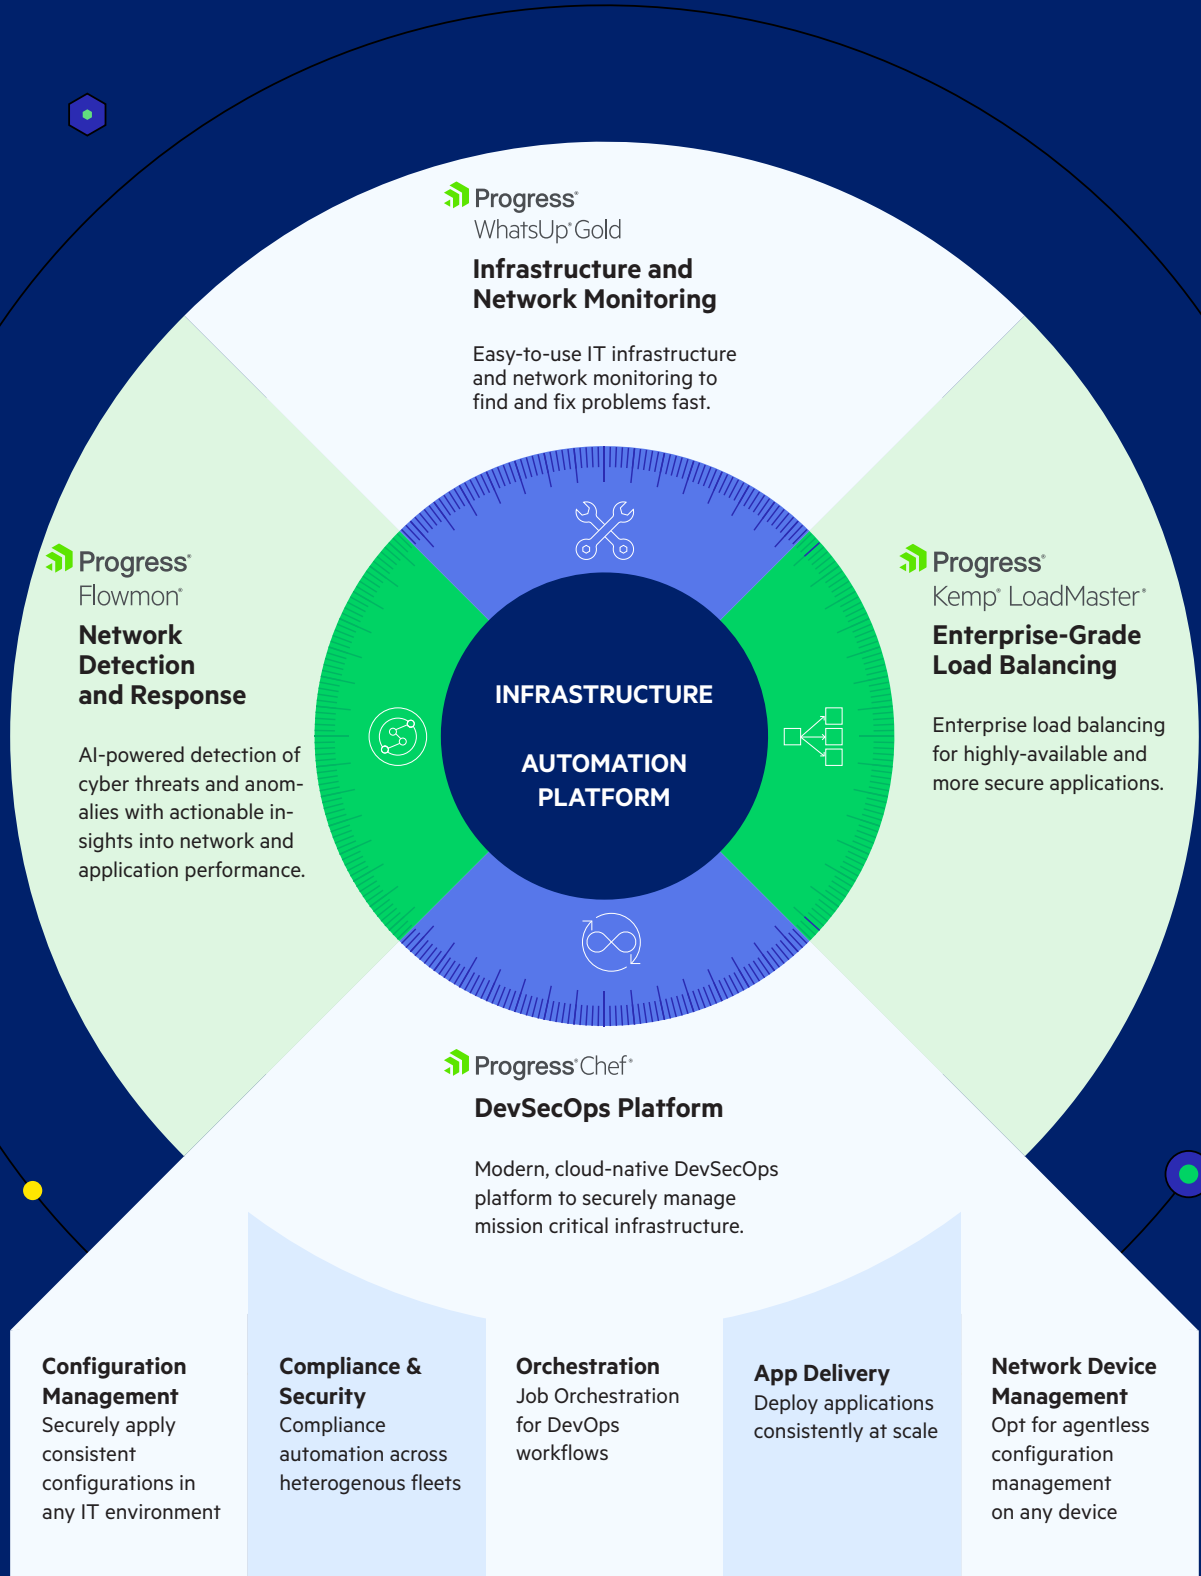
Progress®
WhatsUp® Gold

Infrastructure and Network Monitoring

Easy-to-use IT infrastructure and network monitoring to find and fix problems fast.

Progress®
Flowmon®

Network Detection and Response

AI-powered detection of cyber threats and anomalies with actionable insights into network and application performance.

INFRASTRUCTURE
AUTOMATION PLATFORM

Progress®
Kemp® LoadMaster®

Enterprise-Grade Load Balancing

Enterprise load balancing for highly-available and more secure applications.

Progress® Chef®

DevSecOps Platform

Modern, cloud-native DevSecOps platform to securely manage mission critical infrastructure.

Configuration Management
Securely apply consistent configurations in any IT environment

Compliance & Security
Compliance automation across heterogenous fleets

Orchestration
Job Orchestration for DevOps workflows

App Delivery
Deploy applications consistently at scale

Network Device Management
Opt for agentless configuration management on any device